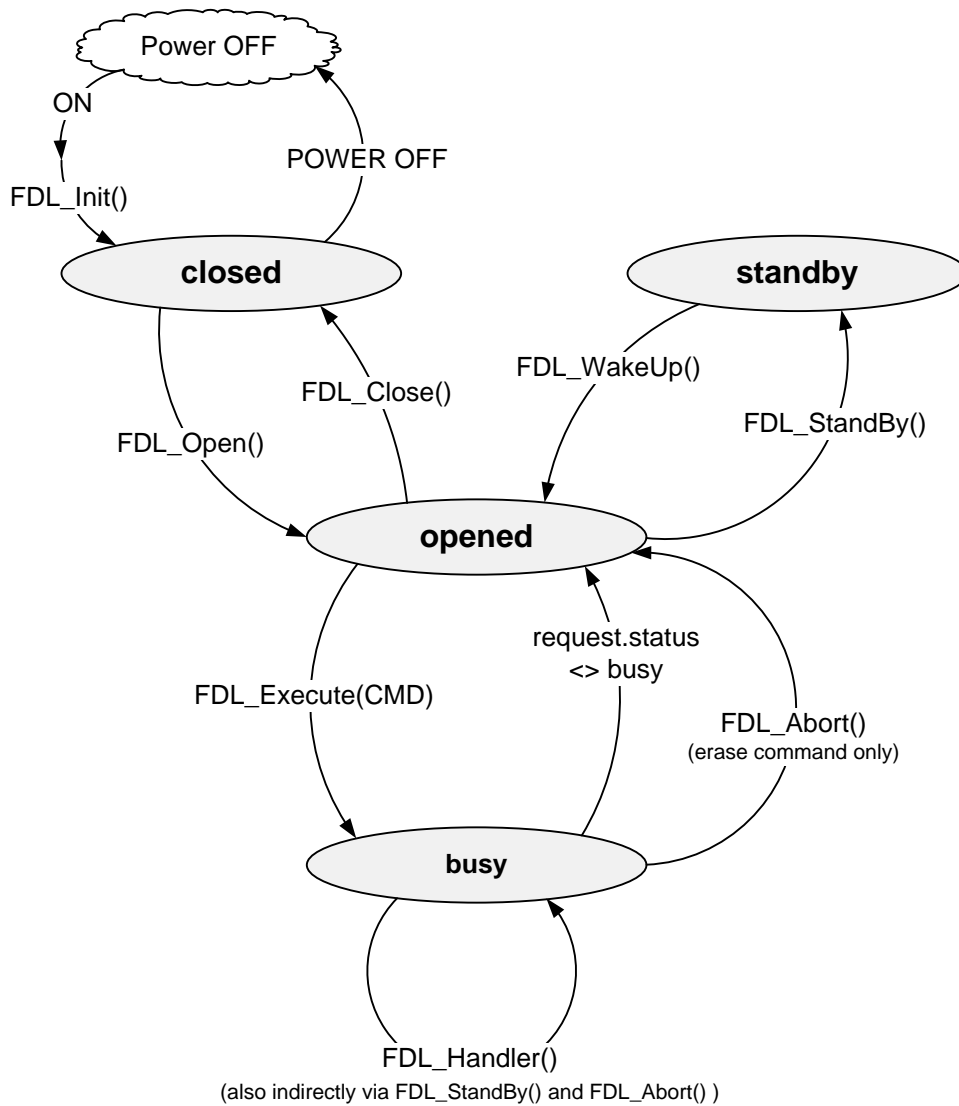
Power OFF

ON

FDL_Init()

POWER OFF

closed

standby

FDL_WakeUp()

FDL_Close()

FDL_StandBy()

FDL_Open()

opened

request.status <> busy

FDL_Execute(CMD)

FDL_Abort()
(erase command only)

busy

FDL_Handler()
(also indirectly via FDL_StandBy() and FDL_Abort() )